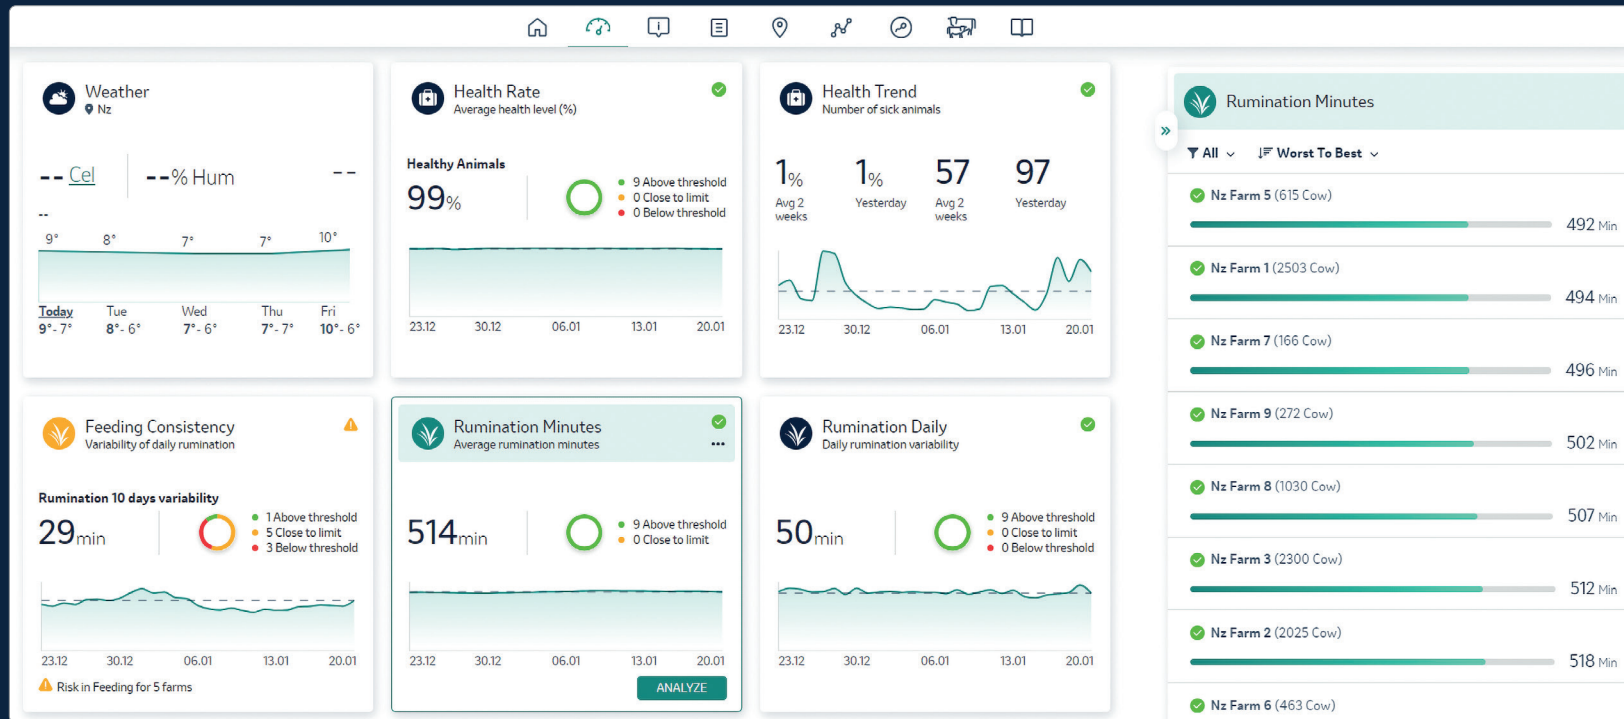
Weather
Nz

-- Cel | --% Hum | --

--

9° 8° 7° 7° 10°

Today 9° - 7°
Tue 8° - 6°
Wed 7° - 6°
Thu 7° - 7°
Fri 10° - 6°

Health Rate
Average health level (%)

Healthy Animals
99%

9 Above threshold
0 Close to limit
0 Below threshold

23.12 30.12 06.01 13.01 20.01

Health Trend
Number of sick animals

1% Avg 2 weeks
1% Yesterday
57 Avg 2 weeks
97 Yesterday

23.12 30.12 06.01 13.01 20.01

Rumination Minutes

All
Worst To Best

Nz Farm 5 (615 Cow) 492 Min
Nz Farm 1 (2503 Cow) 494 Min
Nz Farm 7 (166 Cow) 496 Min
Nz Farm 9 (272 Cow) 502 Min
Nz Farm 8 (1030 Cow) 507 Min
Nz Farm 3 (2300 Cow) 512 Min
Nz Farm 2 (2025 Cow) 518 Min
Nz Farm 6 (463 Cow)

Feeding Consistency
Variability of daily rumination

Rumination 10 days variability
29min

1 Above threshold
5 Close to limit
3 Below threshold

23.12 30.12 06.01 13.01 20.01

Risk in Feeding for 5 farms

Rumination Minutes
Average rumination minutes

514min

9 Above threshold
0 Close to limit

23.12 30.12 06.01 13.01 20.01

ANALYZE

Rumination Daily
Daily rumination variability

50min

9 Above threshold
0 Close to limit
0 Below threshold

23.12 30.12 06.01 13.01 20.01